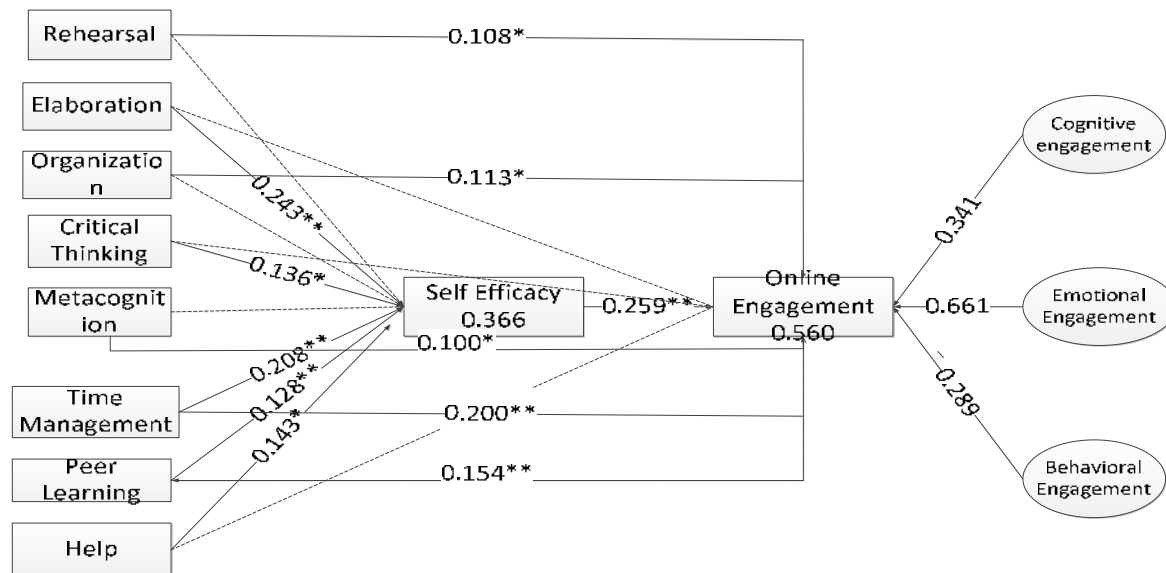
Rehearsal

Elaboration

Organizatio n

Critical Thinking

Metacognit ion

Time Management

Peer Learning

Help

0.108*

0.113*

0.243**

0.136*

0.208**

0.128**

0.143*

0.100*

0.200**

0.154**

Self Efficacy 0.366

0.259**

Online Engagement 0.560

Cognitive engagement

Emotional Engagement

Behavioral Engagement

0.341

0.661

0.289